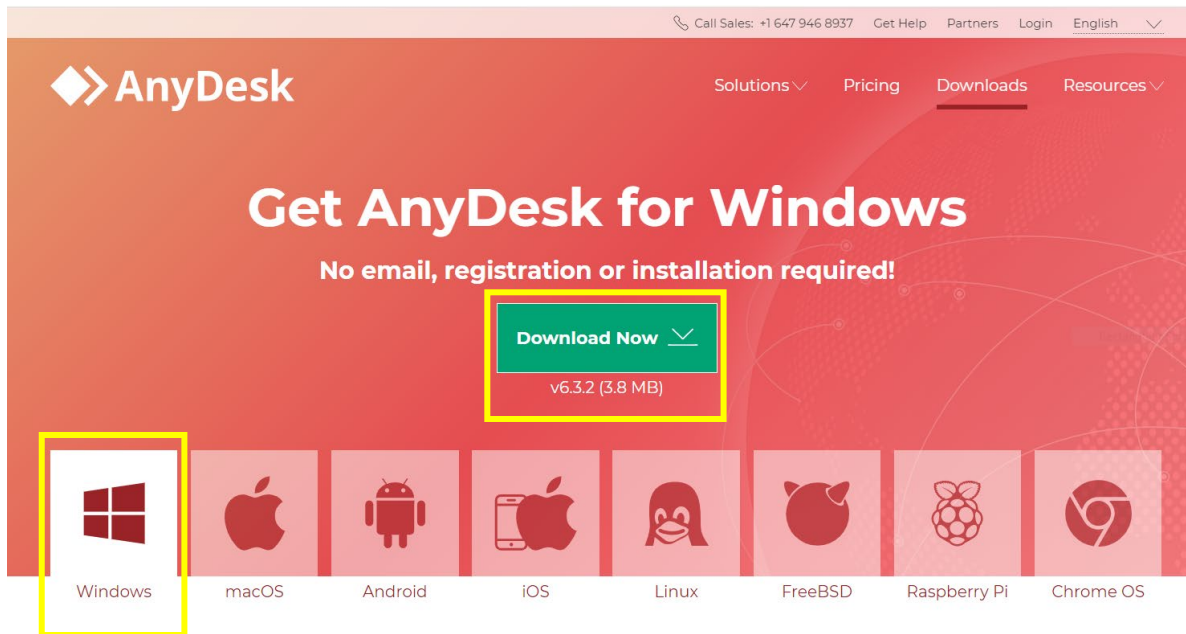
Call Sales: +1 647 946 8937 Get Help Partners Login English

AnyDesk

Solutions Pricing Downloads Resources

Get AnyDesk for Windows

No email, registration or installation required!

Download Now

v6.3.2 (3.8 MB)

Windows macOS Android iOS Linux FreeBSD Raspberry Pi Chrome OS